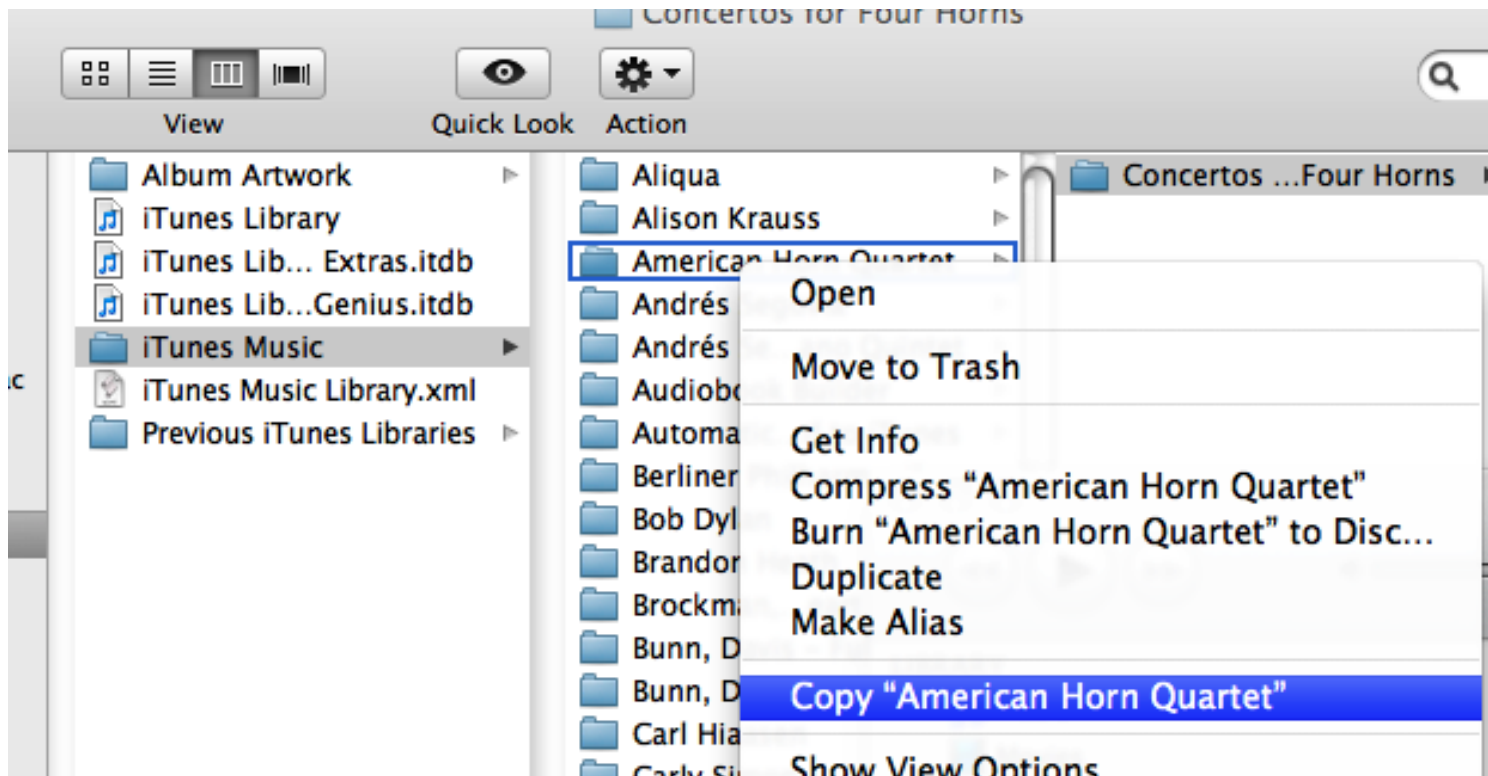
Concertos for Four Horns

View

Quick Look

Action

Album Artwork
iTunes Library
iTunes Lib... Extras.itdb
iTunes Lib...Genius.itdb
iTunes Music
iTunes Music Library.xml
Previous iTunes Libraries

Aliqua
Alison Krauss
American Horn Quartet
Andrés
Andrés
Audiob
Automa
Berliner
Bob Dyl
Brandor
Brockm
Bunn, D
Bunn, D
Carl Hia
Carly Si

Concertos ...Four Horns

Open

Move to Trash

Get Info
Compress “American Horn Quartet”
Burn “American Horn Quartet” to Disc...
Duplicate
Make Alias

Copy “American Horn Quartet”

Show View Options

ic